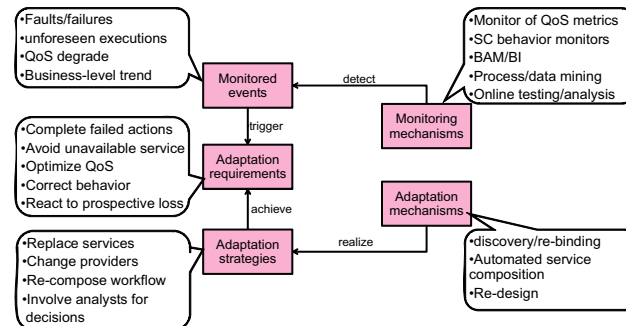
•Faults/failures
•unforeseen executions
•QoS degrade
•Business-level trend

Monitored events

detect

•Monitor of QoS metrics
•SC behavior monitors
•BAM/BI
•Process/data mining
•Online testing/analysis

Monitoring mechanisms

trigger

•Complete failed actions
•Avoid unavailable service
•Optimize QoS
•Correct behavior
•React to prospective loss

Adaptation requirements

achieve

Adaptation mechanisms

realize

•Replace services
•Change providers
•Re-compose workflow
•Involve analysts for decisions

Adaptation strategies

•discovery/re-binding
•Automated service composition
•Re-design